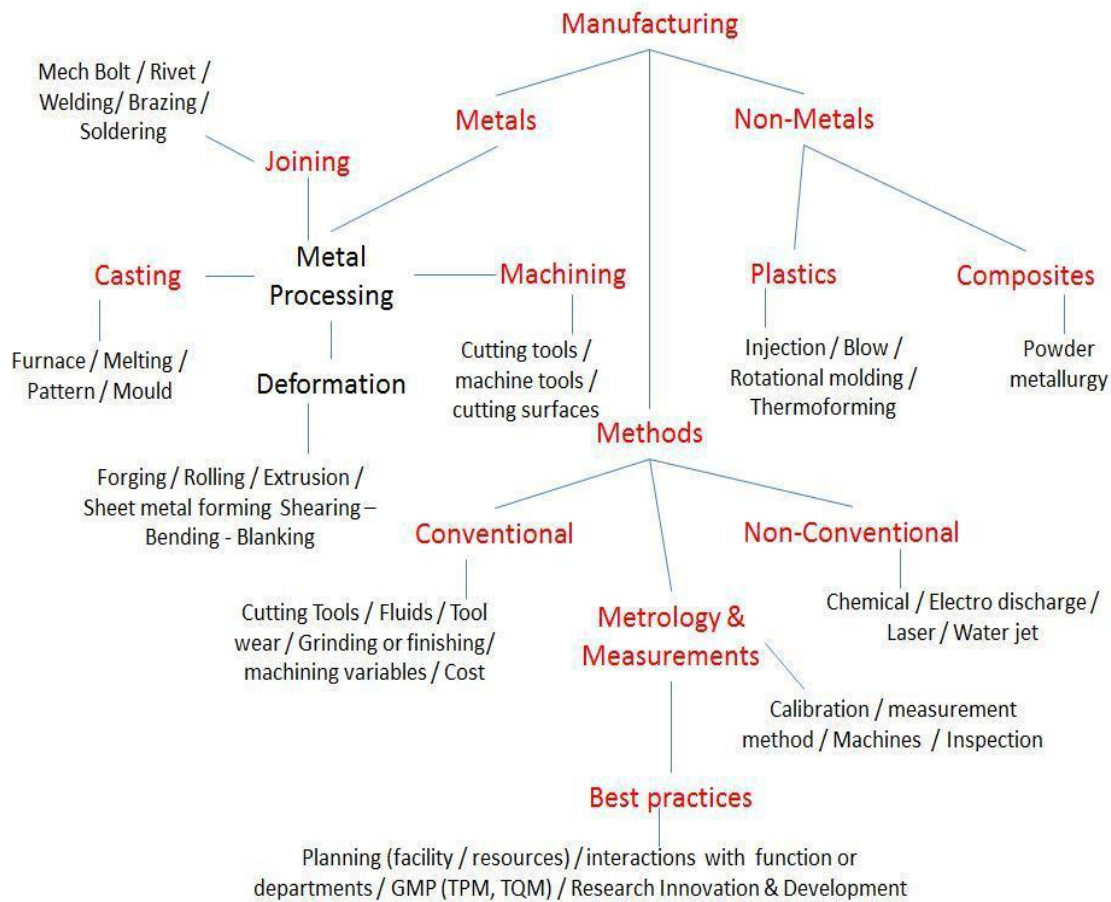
Manufacturing

Mech Bolt / Rivet / Welding/ Brazing / Soldering

Metals

Non-Metals

Joining

Metal Processing

Casting

Machining

Plastics

Composites

Furnace / Melting / Pattern / Mould

Deformation

Cutting tools / machine tools / cutting surfaces

Injection / Blow / Rotational molding / Thermoforming

Powder metallurgy

Methods

Forging / Rolling / Extrusion / Sheet metal forming Shearing – Bending - Blanking

Conventional

Non-Conventional

Cutting Tools / Fluids / Tool wear / Grinding or finishing/ machining variables / Cost

Metrology & Measurements

Chemical / Electro discharge / Laser / Water jet

Calibration / measurement method / Machines / Inspection

Best practices

Planning (facility / resources) / interactions with function or departments / GMP (TPM, TQM) / Research Innovation & Development